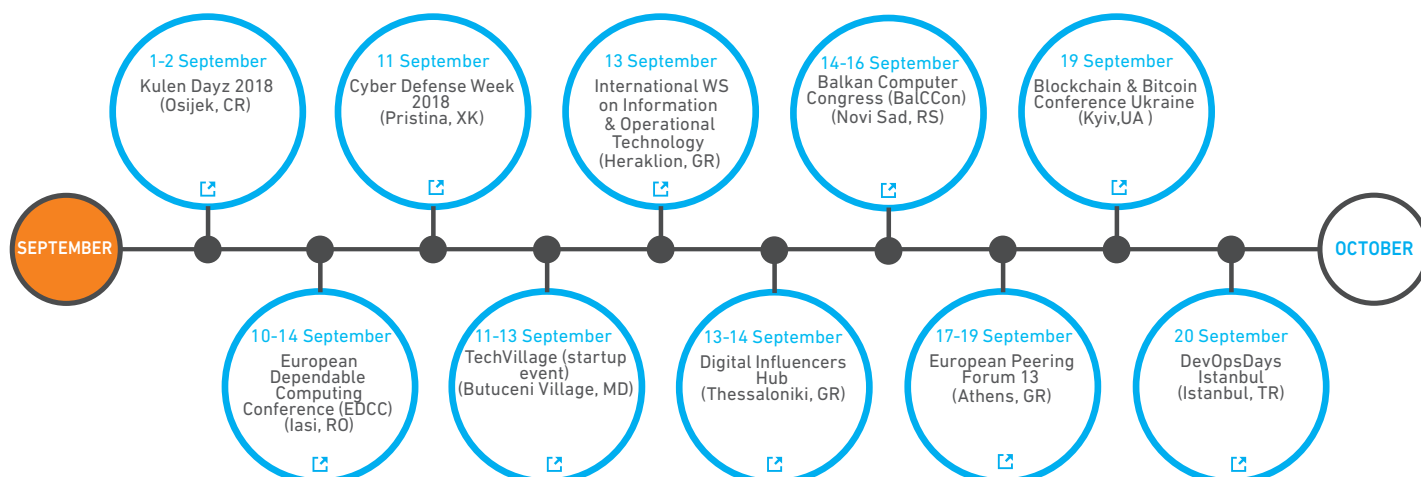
SEPTEMBER

1-2 September
Kulen Dayz 2018
(Osijek, CR)

10-14 September
European Dependable Computing Conference (EDCC)
(Iasi, RO)

11 September
Cyber Defense Week 2018
(Pristina, XK)

11-13 September
TechVillage (startup event)
(Butuceni Village, MD)

13 September
International WS on Information & Operational Technology
(Heraklion, GR)

13-14 September
Digital Influencers Hub
(Thessaloniki, GR)

14-16 September
Balkan Computer Congress (BalCCon)
(Novi Sad, RS)

17-19 September
European Peering Forum 13
(Athens, GR)

19 September
Blockchain & Bitcoin Conference Ukraine
(Kyiv,UA )

20 September
DevOpsDays Istanbul
(Istanbul, TR)

OCTOBER